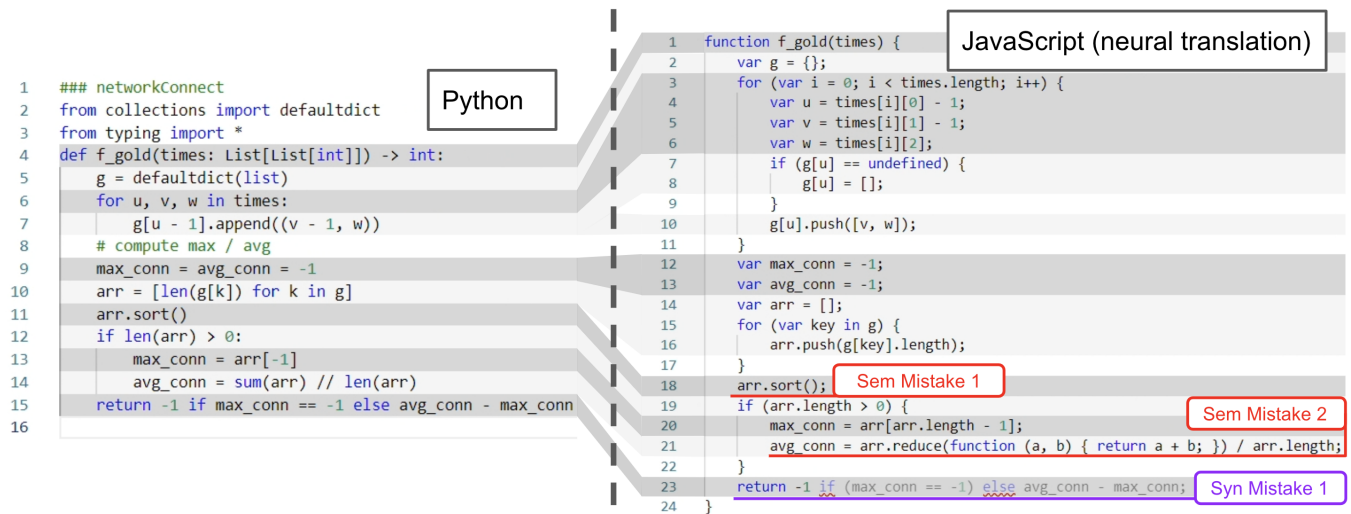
Python

1 ### networkConnect
2 from collections import defaultdict
3 from typing import *
4 def f_gold(times: List[List[int]]) -> int:
5 g = defaultdict(list)
6 for u, v, w in times:
7 g[u - 1].append((v - 1, w))
8 # compute max / avg
9 max_conn = avg_conn = -1
10 arr = [len(g[k]) for k in g]
11 arr.sort()
12 if len(arr) > 0:
13 max_conn = arr[-1]
14 avg_conn = sum(arr) // len(arr)
15 return -1 if max_conn == -1 else avg_conn - max_conn
16

JavaScript (neural translation)

1 function f_gold(times) {
2 var g = {};
3 for (var i = 0; i < times.length; i++) {
4 var u = times[i][0] - 1;
5 var v = times[i][1] - 1;
6 var w = times[i][2];
7 if (g[u] == undefined) {
8 g[u] = [];
9 }
10 g[u].push([v, w]);
11 }
12 var max_conn = -1;
13 var avg_conn = -1;
14 var arr = [];
15 for (var key in g) {
16 arr.push(g[key].length);
17 }
18 arr.sort();
19 if (arr.length > 0) {
20 max_conn = arr[arr.length - 1];
21 avg_conn = arr.reduce(function (a, b) { return a + b; }) / arr.length;
22 }
23 return -1 if (max_conn == -1) else avg_conn - max_conn;
24 }

Sem Mistake 1

Sem Mistake 2

Syn Mistake 1